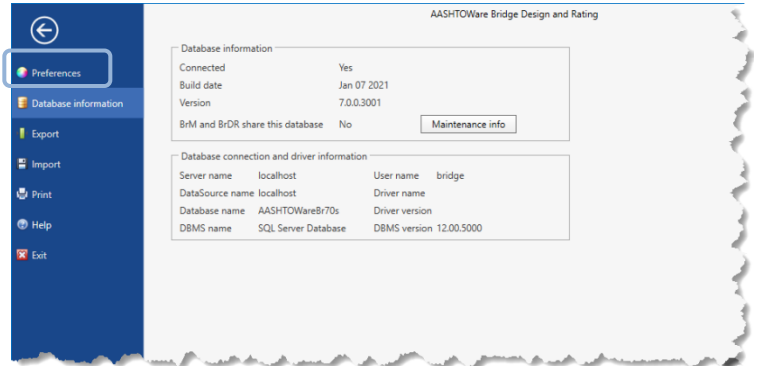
AASHTOWare Bridge Design and Rating

Preferences
Database information
Export
Import
Print
Help
Exit

Database information

| | |
|---|---|
| Connected | Yes |
| Build date | Jan 07 2021 |
| Version | 7.0.0.3001 |
| BrM and BrDR share this database | No |

Maintenance info

Database connection and driver information

| | | | |
|---|---|---|---|
| Server name | localhost | User name | bridge |
| DataSource name | localhost | Driver name | |
| Database name | AASHTOWareBr70s | Driver version | |
| DBMS name | SQL Server Database | DBMS version | 12.00.5000 |